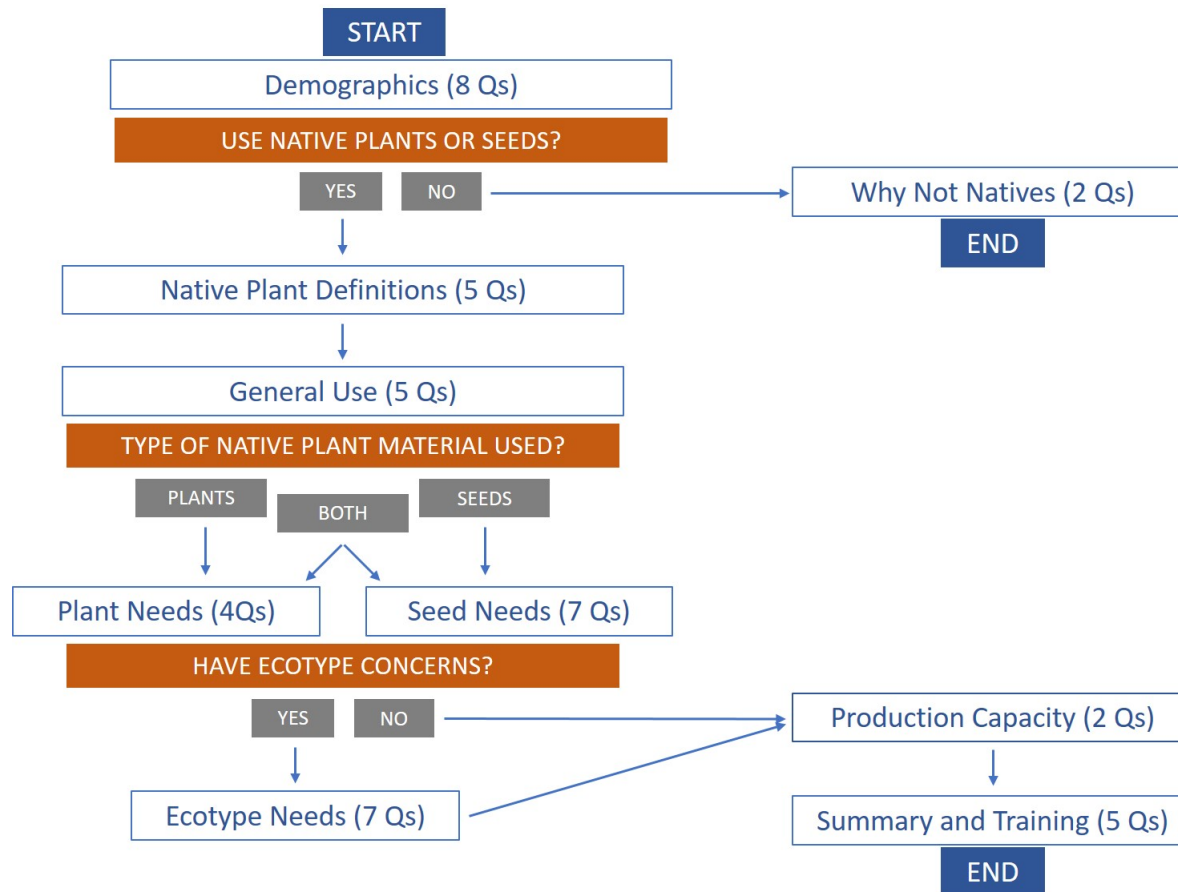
START

Demographics (8 Qs)

USE NATIVE PLANTS OR SEEDS?

YES

NO

Why Not Natives (2 Qs)

END

Native Plant Definitions (5 Qs)

General Use (5 Qs)

TYPE OF NATIVE PLANT MATERIAL USED?

PLANTS

BOTH

SEEDS

Plant Needs (4Qs)

Seed Needs (7 Qs)

HAVE ECOTYPE CONCERNS?

YES

NO

Production Capacity (2 Qs)

Ecotype Needs (7 Qs)

Summary and Training (5 Qs)

END